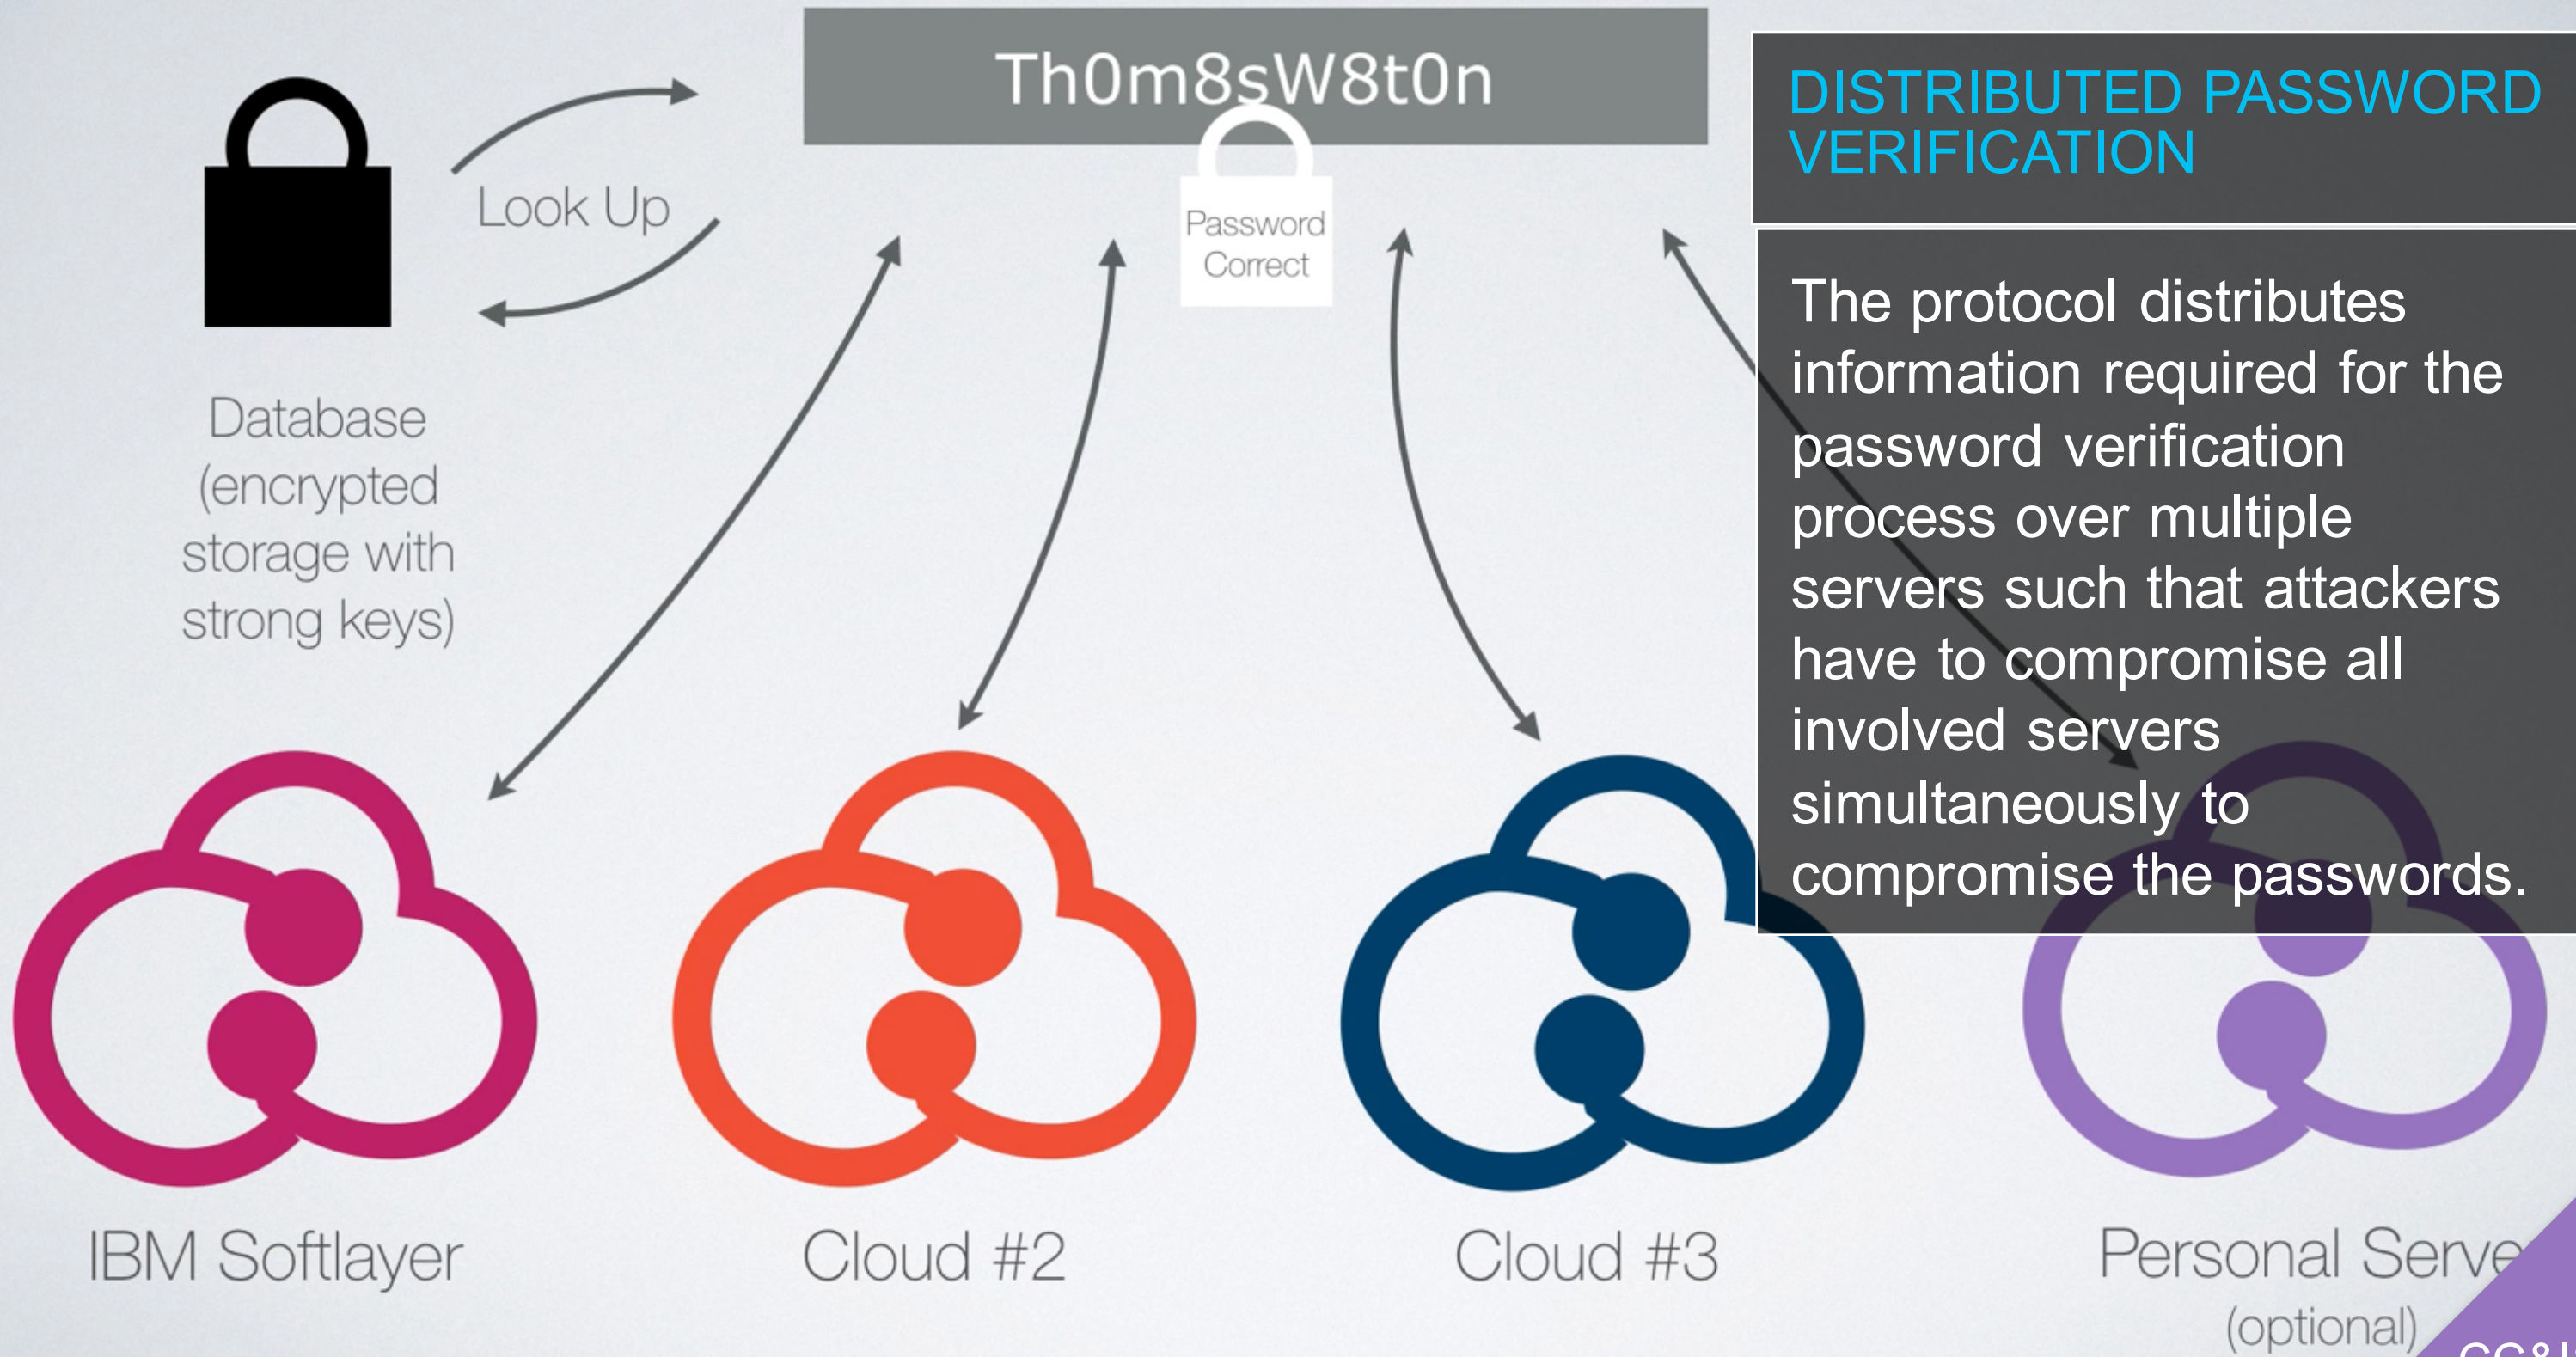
Th0m8sW8t0n

Password Correct

Look Up

Database (encrypted storage with strong keys)

DISTRIBUTED PASSWORD VERIFICATION

The protocol distributes information required for the password verification process over multiple servers such that attackers have to compromise all involved servers simultaneously to compromise the passwords.

IBM Softlayer

Cloud #2

Cloud #3

Personal Serve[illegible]

(optional)

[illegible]